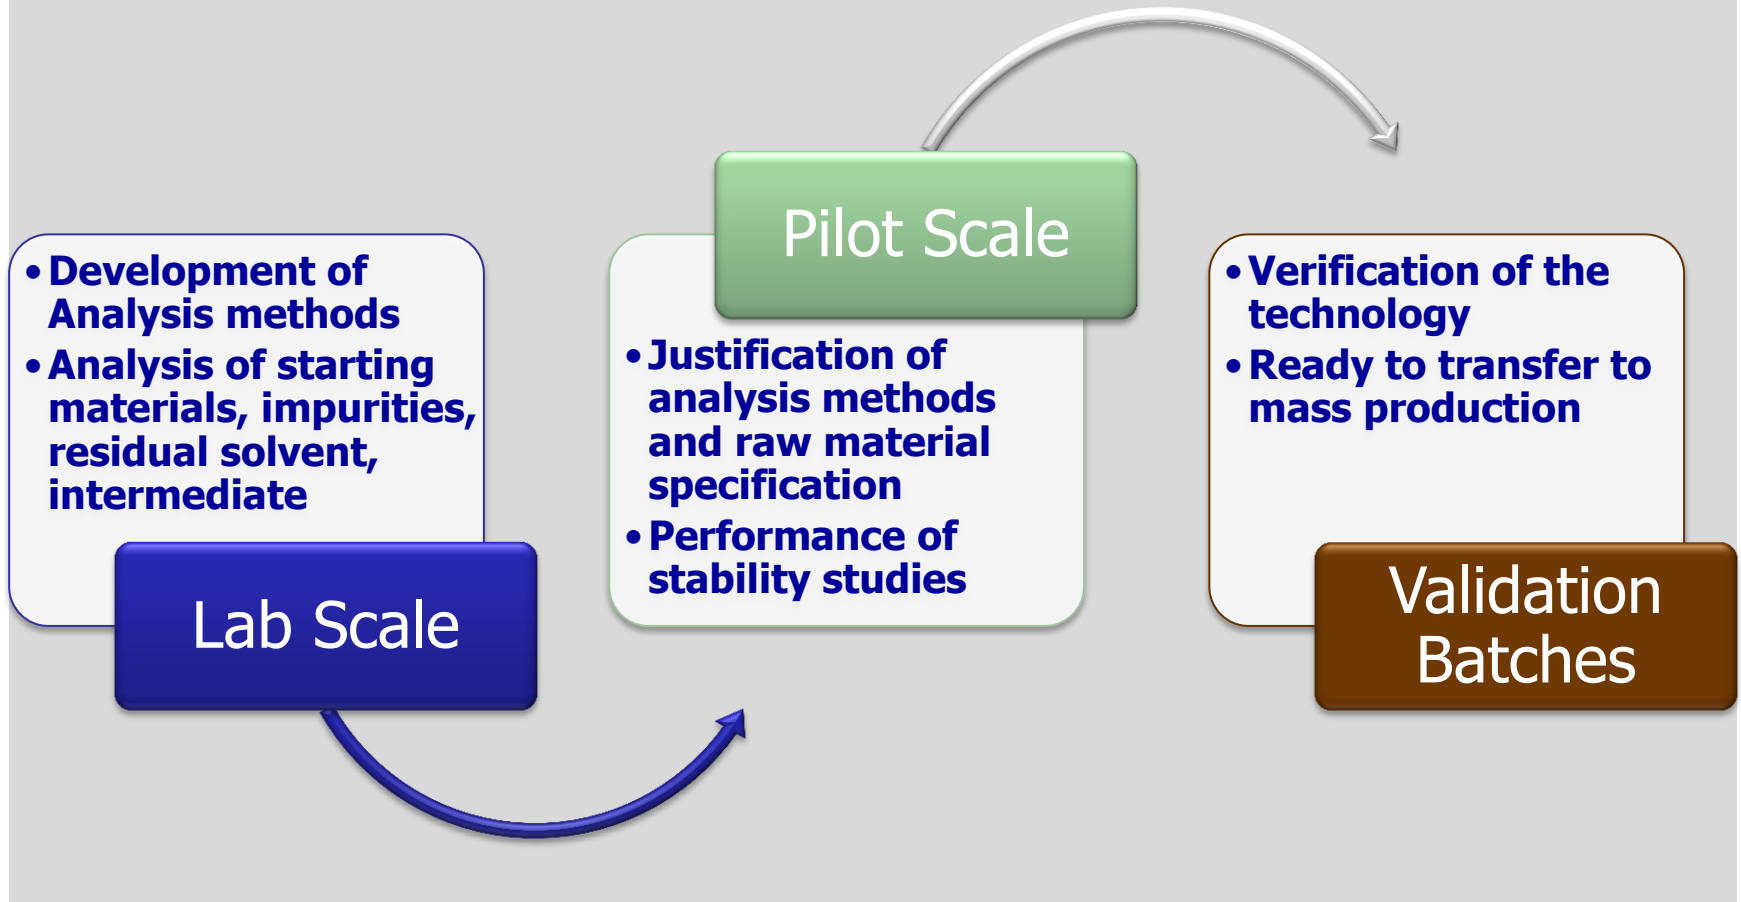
• Development of Analysis methods
• Analysis of starting materials, impurities, residual solvent, intermediate

Lab Scale

Pilot Scale

• Justification of analysis methods and raw material specification
• Performance of stability studies

• Verification of the technology
• Ready to transfer to mass production

Validation Batches